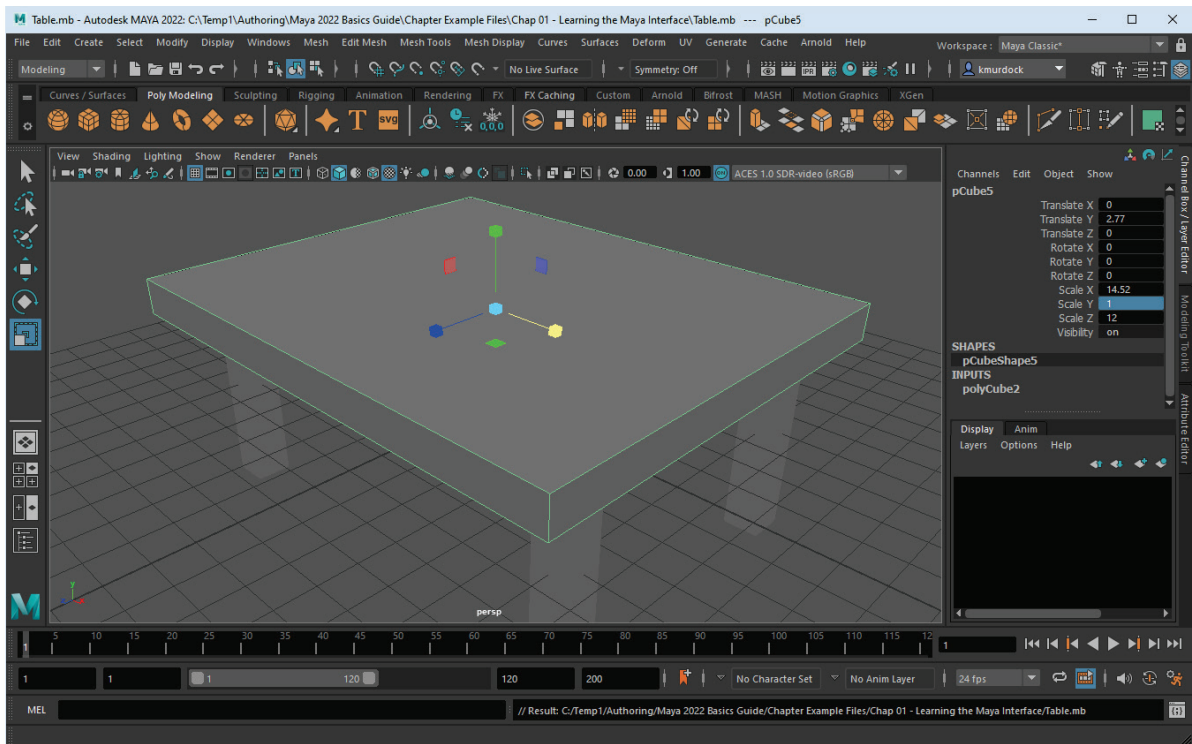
Table.mb - Autodesk MAYA 2022: C:\Temp1\Authoring\Maya 2022 Basics Guide\Chapter Example Files\Chap 01 - Learning the Maya Interface\Table.mb --- pCube5

File Edit Create Select Modify Display Windows Mesh Edit Mesh Mesh Tools Mesh Display Curves Surfaces Deform UV Generate Cache Arnold Help

Workspace : Maya Classic*

Modeling

No Live Surface

Symmetry: Off

kmurdock

Curves / Surfaces Poly Modeling Sculpting Rigging Animation Rendering FX FX Caching Custom Arnold Bifrost MASH Motion Graphics XGen

View Shading Lighting Show Renderer Panels

0.00 1.00 ACES 1.0 SDR-video (sRGB)

persp

Channels Edit Object Show

pCube5

| | |
|---|---|
| Translate X | 0 |
| Translate Y | 2.77 |
| Translate Z | 0 |
| Rotate X | 0 |
| Rotate Y | 0 |
| Rotate Z | 0 |
| Scale X | 14.52 |
| Scale Y | 1 |
| Scale Z | 12 |
| Visibility | on |

SHAPES
pCubeShape5
INPUTS
polyCube2

Channel Box / Layer Editor
Modeling Toolkit
Attribute Editor

Display Anim
Layers Options Help

5 10 15 20 25 30 35 40 45 50 55 60 65 70 75 80 85 90 95 100 105 110 115 12

1

1 1 1 120 120 200 No Character Set No Anim Layer 24 fps

MEL // Result: C:/Temp1/Authoring/Maya 2022 Basics Guide/Chapter Example Files/Chap 01 - Learning the Maya Interface/Table.mb